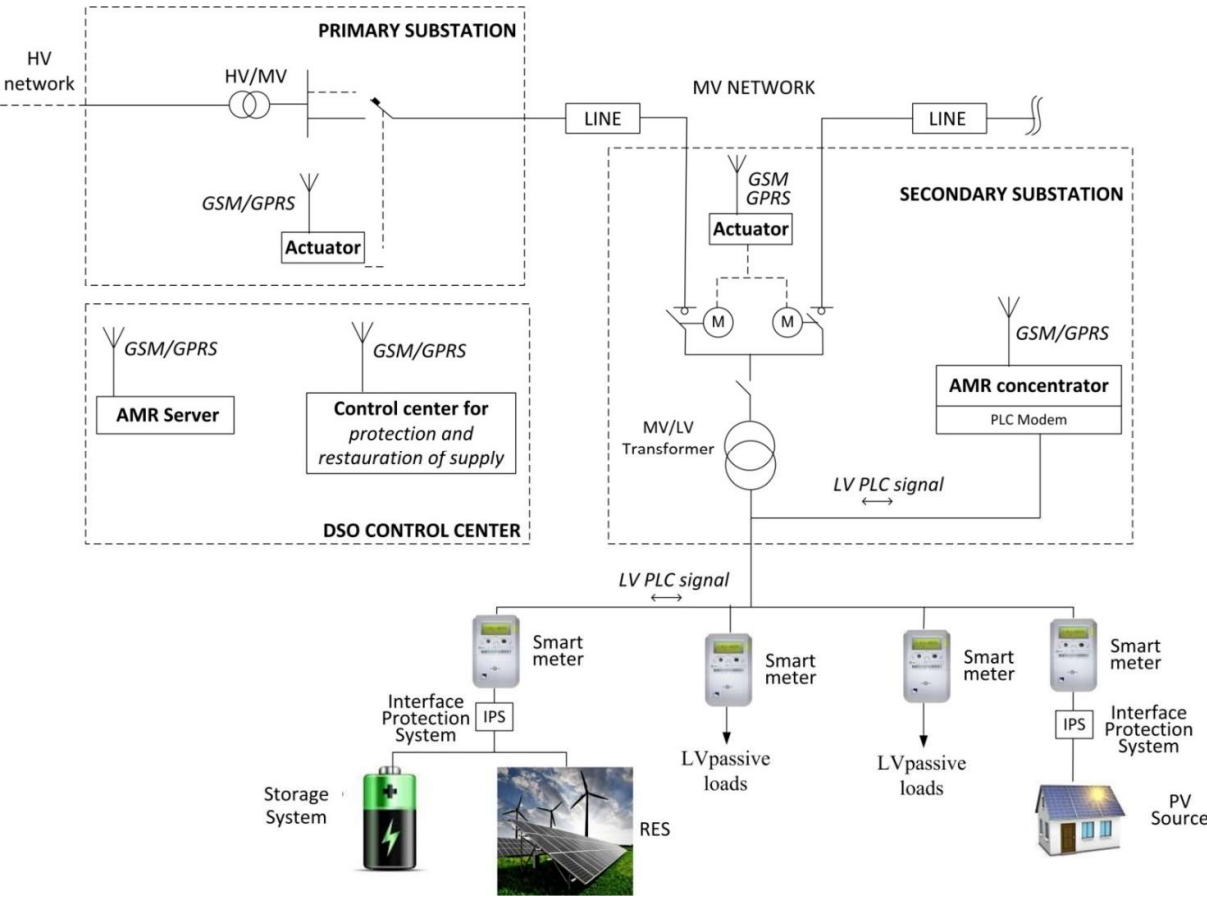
HV network

PRIMARY SUBSTATION

HV/MV

GSM/GPRS

Actuator

MV NETWORK

LINE

LINE

GSM GPRS

Actuator

SECONDARY SUBSTATION

M

M

GSM/GPRS

AMR concentrator

PLC Modem

MV/LV Transformer

LV PLC signal

GSM/GPRS

AMR Server

GSM/GPRS

Control center for protection and restauration of supply

DSO CONTROL CENTER

LV PLC signal

Smart meter

Interface Protection System

IPS

Storage System

RES

Smart meter

LVpassive loads

Smart meter

LVpassive loads

Smart meter

IPS

Interface Protection System

PV Source